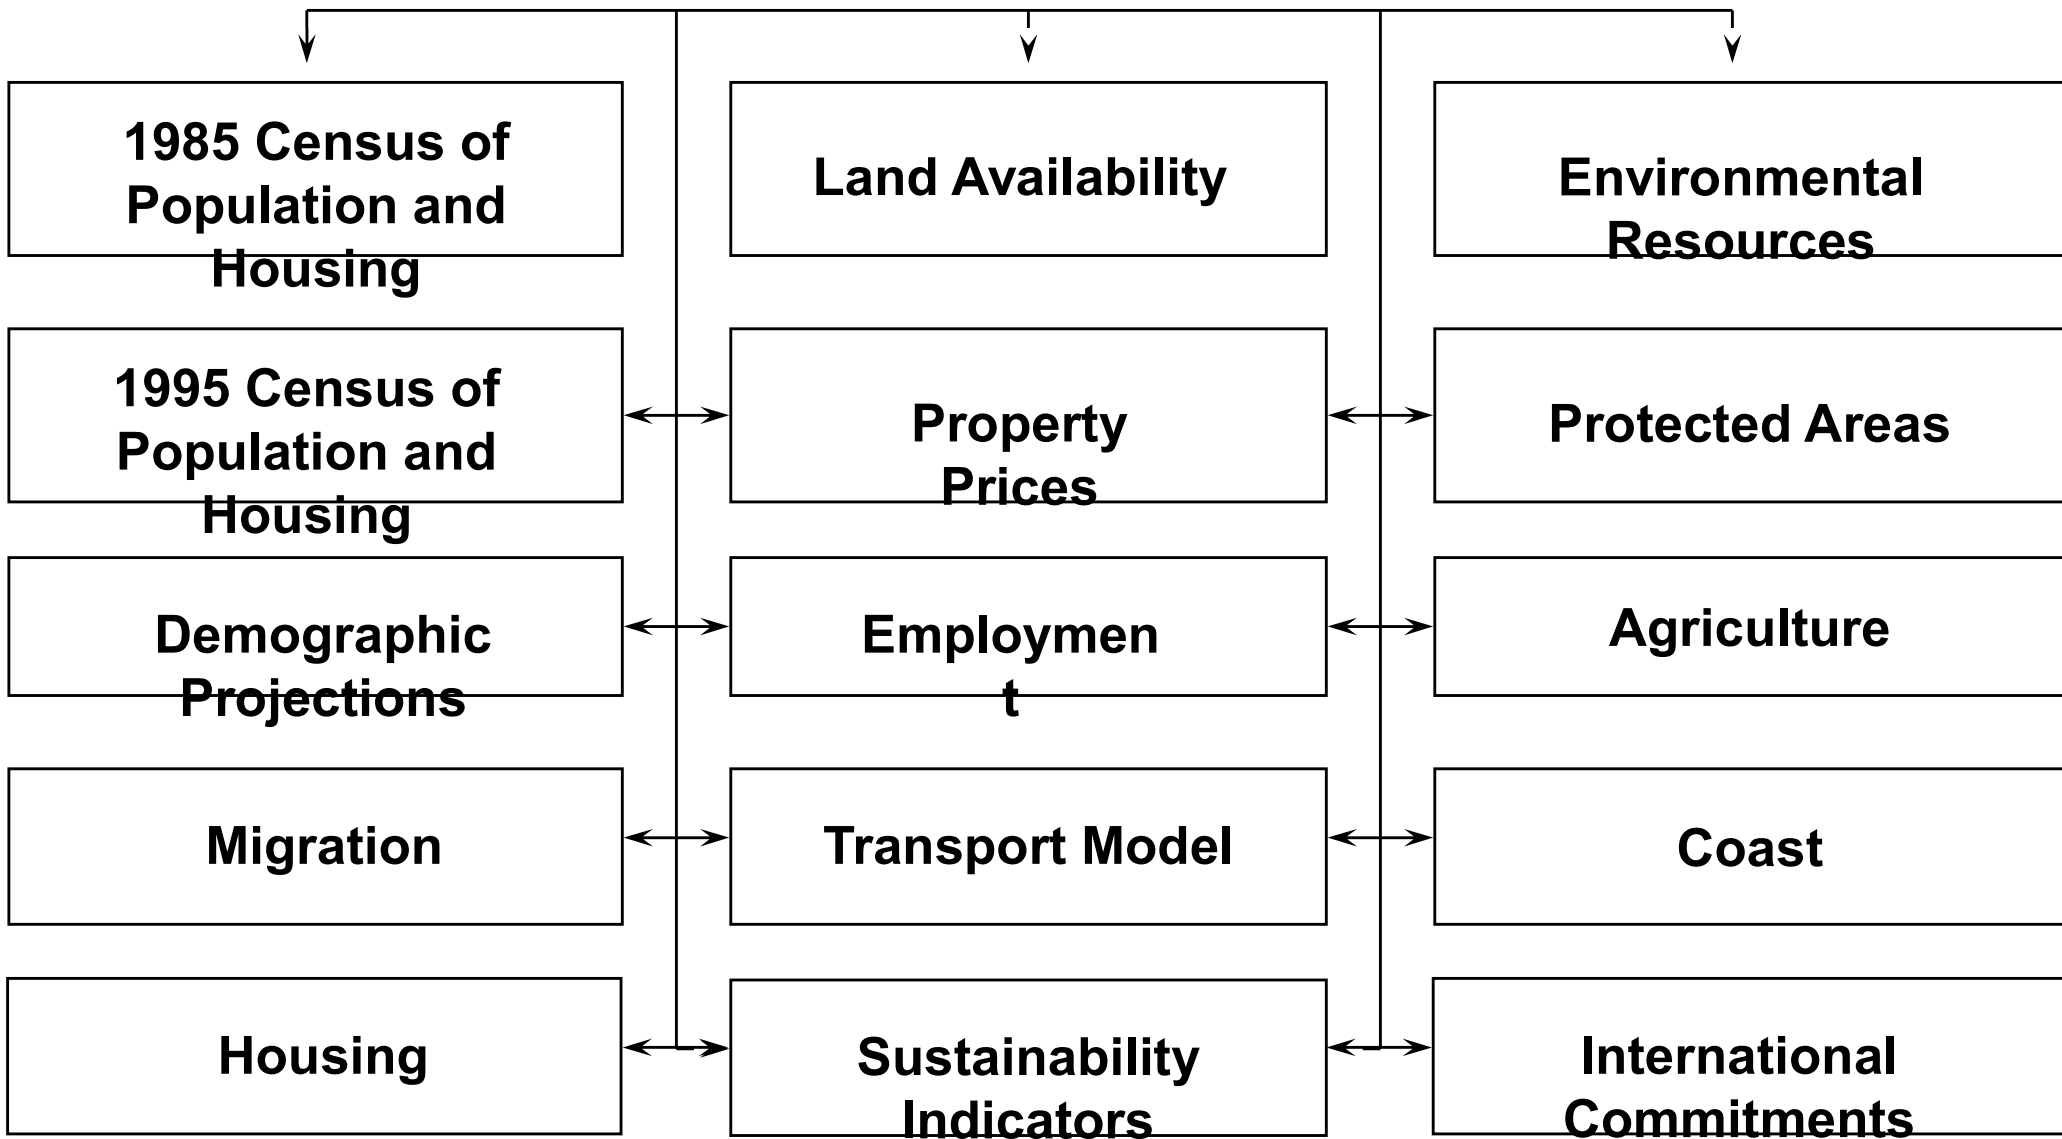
1985 Census of Population and Housing

Land Availability

Environmental Resources

1995 Census of Population and Housing

Property Prices

Protected Areas

Demographic Projections

Employmen t

Agriculture

Migration

Transport Model

Coast

Housing

Sustainability Indicators

International Commitments